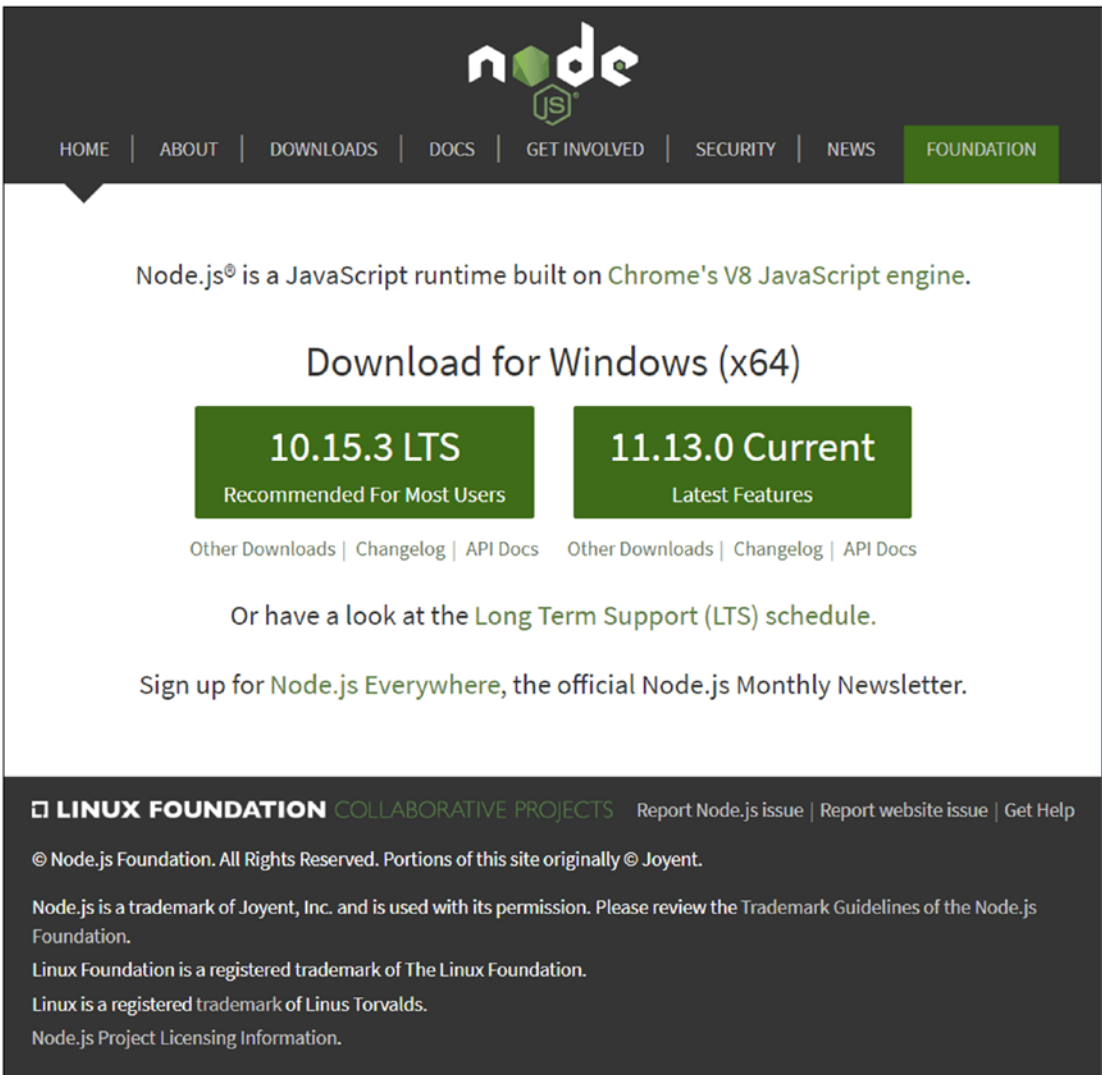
node JS®

HOME | ABOUT | DOWNLOADS | DOCS | GET INVOLVED | SECURITY | NEWS | FOUNDATION

Node.js® is a JavaScript runtime built on Chrome's V8 JavaScript engine.

Download for Windows (x64)

10.15.3 LTS
Recommended For Most Users

11.13.0 Current
Latest Features

Other Downloads | Changelog | API Docs

Other Downloads | Changelog | API Docs

Or have a look at the Long Term Support (LTS) schedule.

Sign up for Node.js Everywhere, the official Node.js Monthly Newsletter.

LINUX FOUNDATION COLLABORATIVE PROJECTS Report Node.js issue | Report website issue | Get Help

© Node.js Foundation. All Rights Reserved. Portions of this site originally © Joyent.

Node.js is a trademark of Joyent, Inc. and is used with its permission. Please review the Trademark Guidelines of the Node.js Foundation.

Linux Foundation is a registered trademark of The Linux Foundation.

Linux is a registered trademark of Linus Torvalds.

Node.js Project Licensing Information.